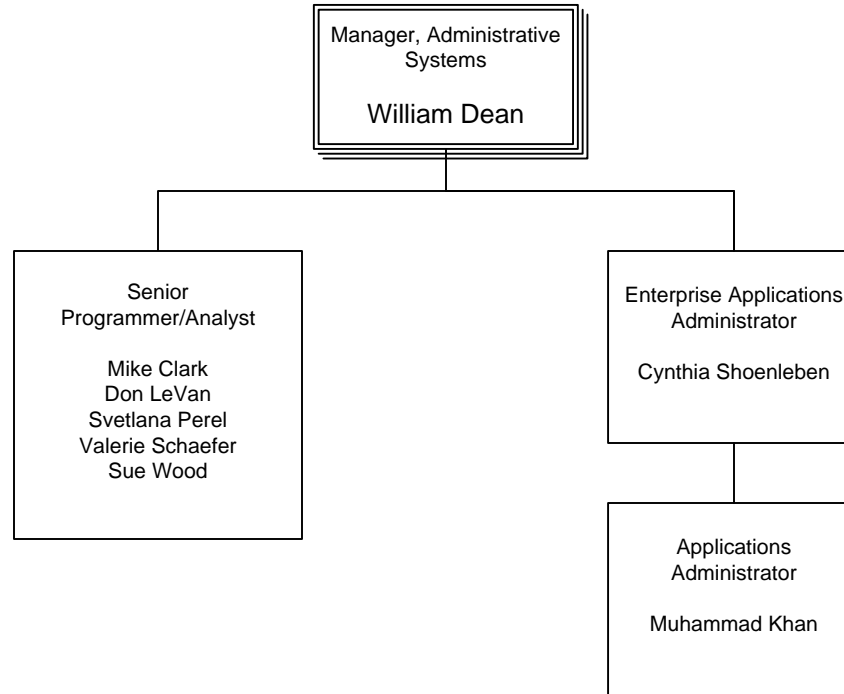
Manager, Administrative Systems

William Dean

Senior Programmer/Analyst

Mike Clark
Don LeVan
Svetlana Perel
Valerie Schaefer
Sue Wood

Enterprise Applications Administrator

Cynthia Shoenleben

Applications Administrator

Muhammad Khan